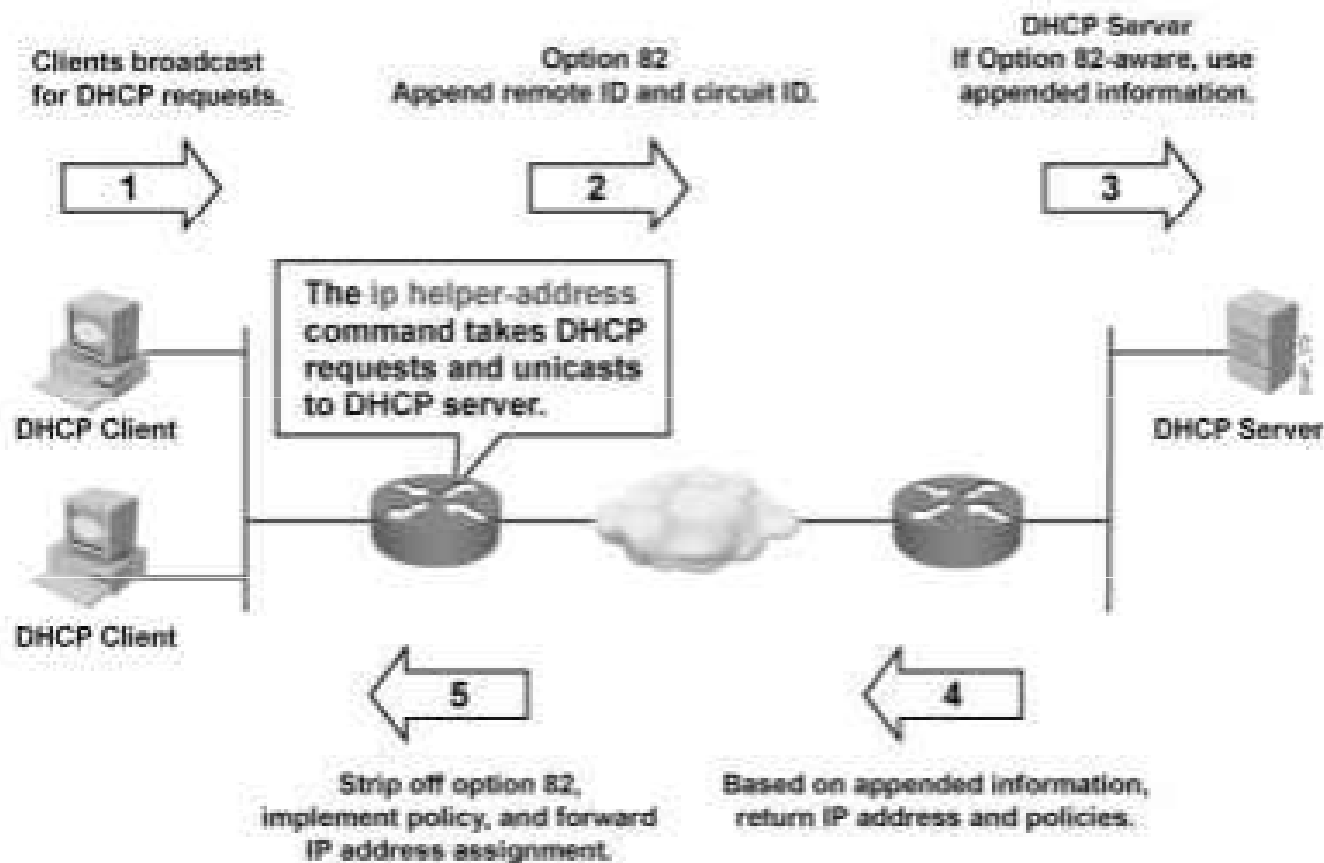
Clients broadcast for DHCP requests.

Option 82
Append remote ID and circuit ID.

DHCP Server
If Option 82-aware, use appended information.

1

2

3

The ip helper-address command takes DHCP requests and unicasts to DHCP server.

DHCP Client

DHCP Client

DHCP Server

5

4

Strip off option 82, implement policy, and forward IP address assignment.

Based on appended information, return IP address and policies.